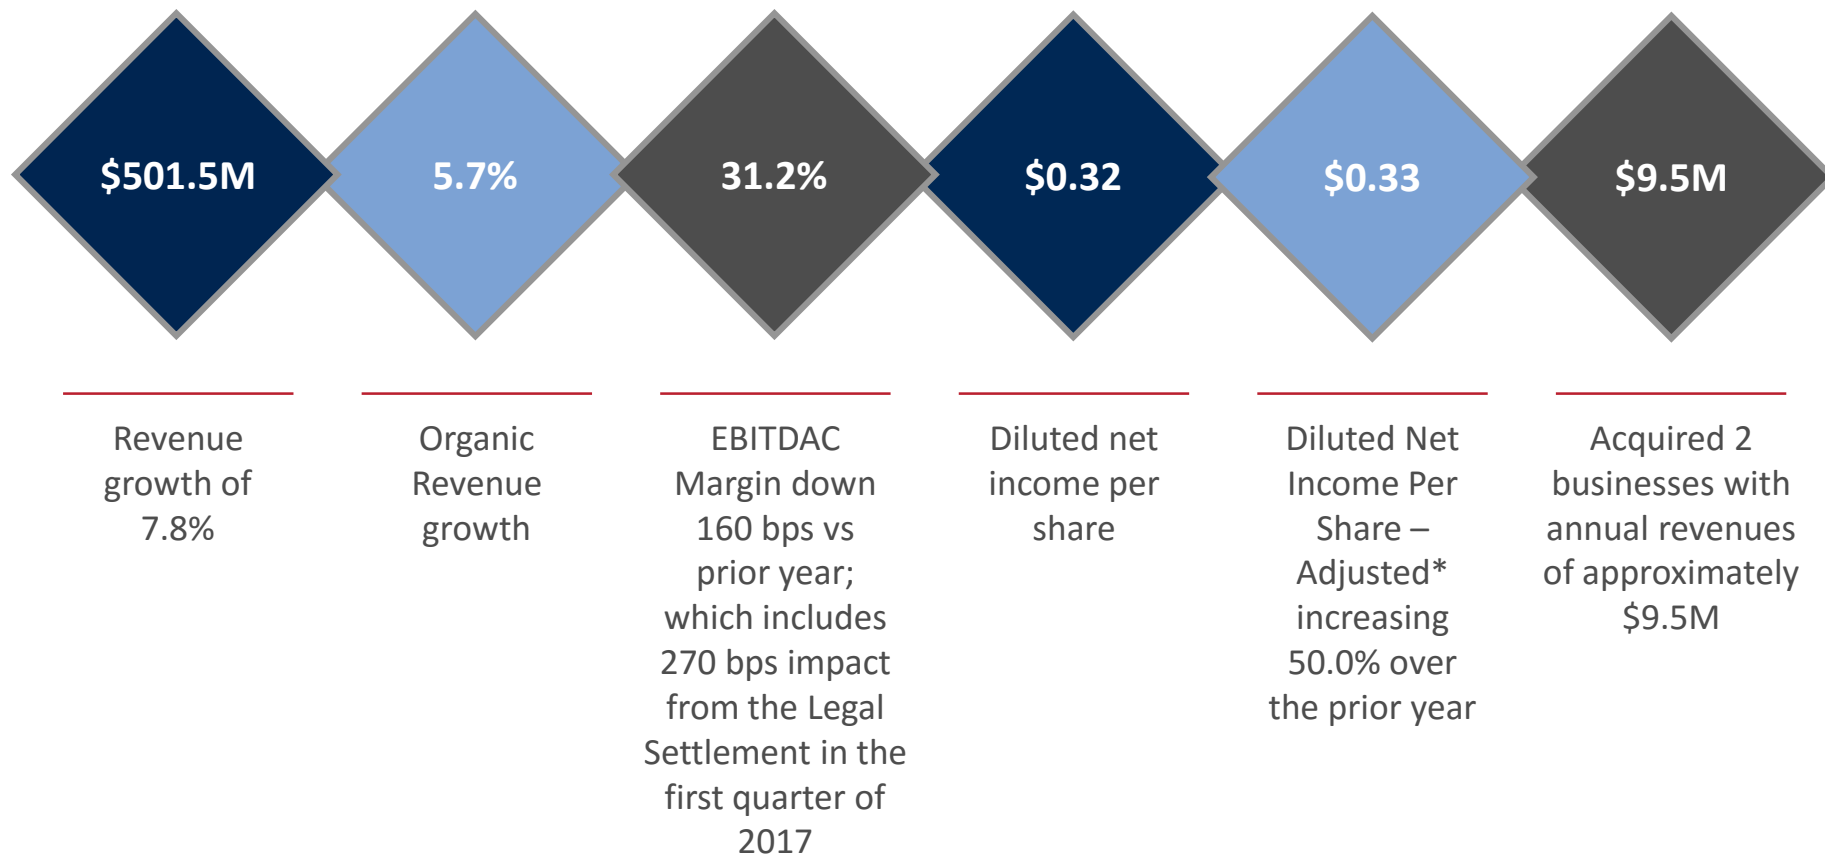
$501.5M

Revenue growth of 7.8%

5.7%

Organic Revenue growth

31.2%

EBITDAC Margin down 160 bps vs prior year; which includes 270 bps impact from the Legal Settlement in the first quarter of 2017

$0.32

Diluted net income per share

$0.33

Diluted Net Income Per Share – Adjusted* increasing 50.0% over the prior year

$9.5M

Acquired 2 businesses with annual revenues of approximately $9.5M